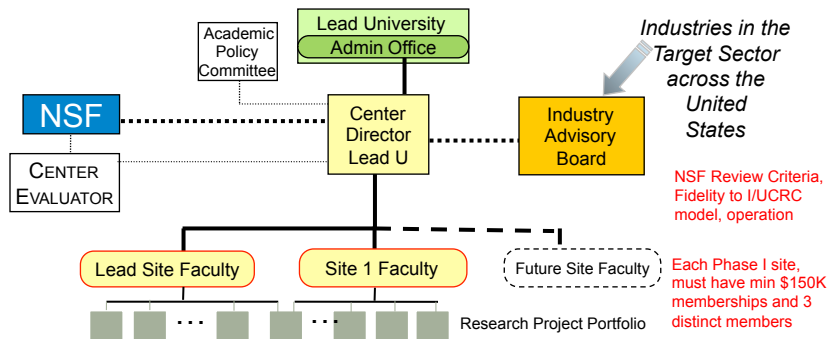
Lead University

Admin Office

Academic Policy Committee

Industries in the Target Sector across the United States

NSF

CENTER EVALUATOR

Center Director Lead U

Industry Advisory Board

NSF Review Criteria, Fidelity to I/UCRC model, operation

Lead Site Faculty

Site 1 Faculty

Future Site Faculty

Each Phase I site, must have min $150K memberships and 3 distinct members

. . .

. . .

Research Project Portfolio